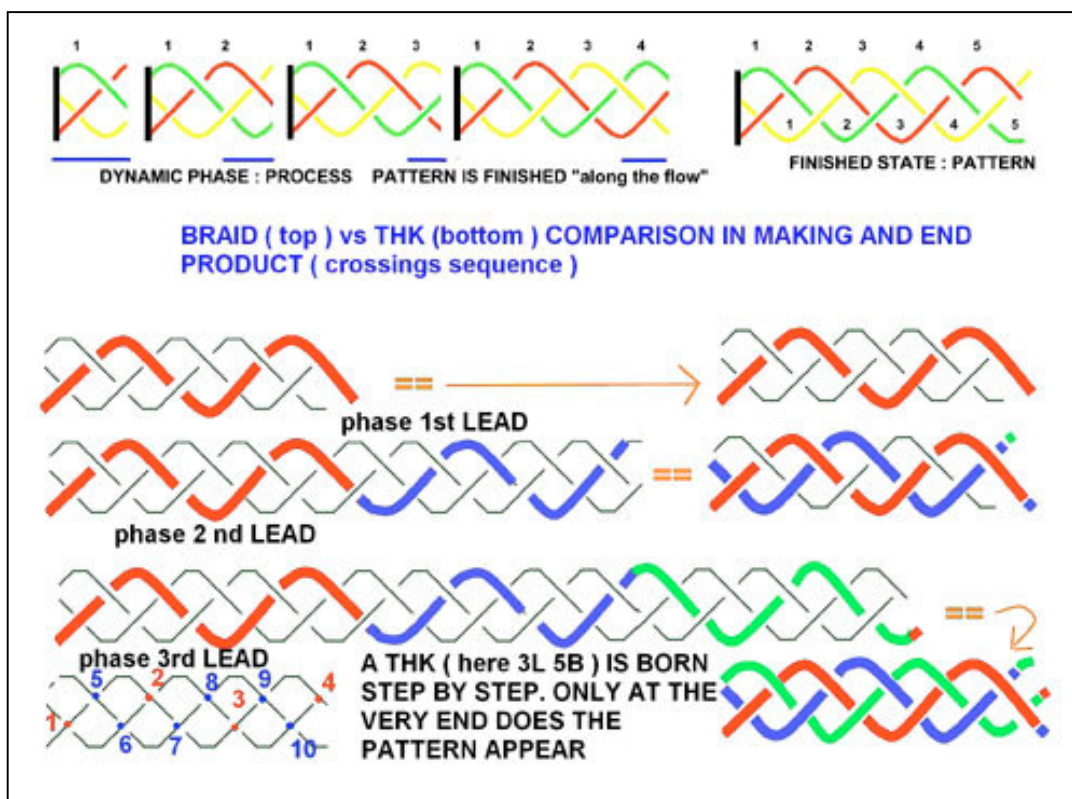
1 1 2 1 2 3 1 2 3 4 1 2 3 4 5

1 2 3 4 5

DYNAMIC PHASE : PROCESS PATTERN IS FINISHED "along the flow"

FINISHED STATE : PATTERN

BRAID ( top ) vs THK (bottom ) COMPARISON IN MAKING AND END PRODUCT ( crossings sequence )

==

phase 1st LEAD

==

phase 2 nd LEAD

==

phase 3rd LEAD

5 2 8 9 4 1 3 6 7 10

A THK ( here 3L 5B ) IS BORN STEP BY STEP. ONLY AT THE VERY END DOES THE PATTERN APPEAR